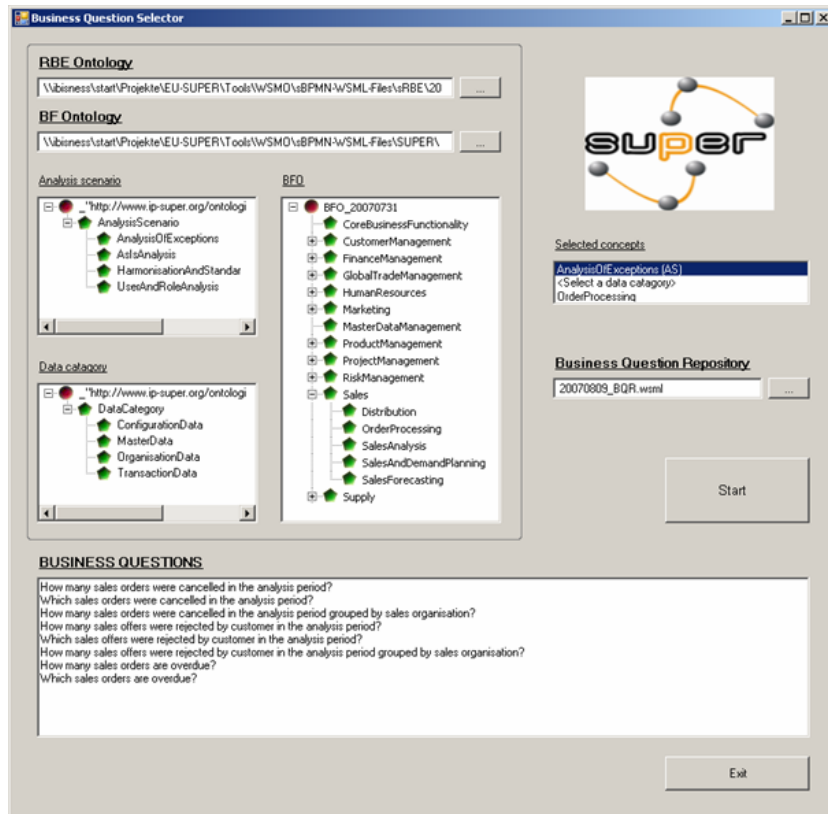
Business Question Selector

RBE Ontology
\\ibisness\start\Projekte\EU-SUPER\Tools\WSMO\sBPMN-WSML-Files\sRBE\20 ...

BF Ontology
\\ibisness\start\Projekte\EU-SUPER\Tools\WSMO\sBPMN-WSML-Files\SUPER\ ...

Analysis scenario
_"http://www.ip-super.org/ontologi
AnalysisScenario
AnalysisOfExceptions
AsIsAnalysis
HarmonisationAndStandar
UsesAndRoleAnalysis

Data catagory
_"http://www.ip-super.org/ontologi
DataCategory
ConfigurationData
MasterData
OrganisationData
TransactionData

BFO
BFO_20070731
CoreBusinessFunctionality
CustomerManagement
FinanceManagement
GlobalTradeManagement
HumanResources
Marketing
MasterDataManagement
ProductManagement
ProjectManagement
RiskManagement
Sales
Distribution
OrderProcessing
SalesAnalysis
SalesAndDemandPlanning
SalesForecasting
Supply

super

Selected concepts
AnalysisOfExceptions (AS)
<Select a data catagory>
OrderProcessing

Business Question Repository
20070809_BQR.wsml ...

Start

BUSINESS QUESTIONS
How many sales orders were cancelled in the analysis period?
Which sales orders were cancelled in the analysis period?
How many sales orders were cancelled in the analysis period grouped by sales organisation?
How many sales offers were rejected by customer in the analysis period?
Which sales offers were rejected by customer in the analysis period?
How many sales offers were rejected by customer in the analysis period grouped by sales organisation?
How many sales orders are overdue?
Which sales orders are overdue?

Exit